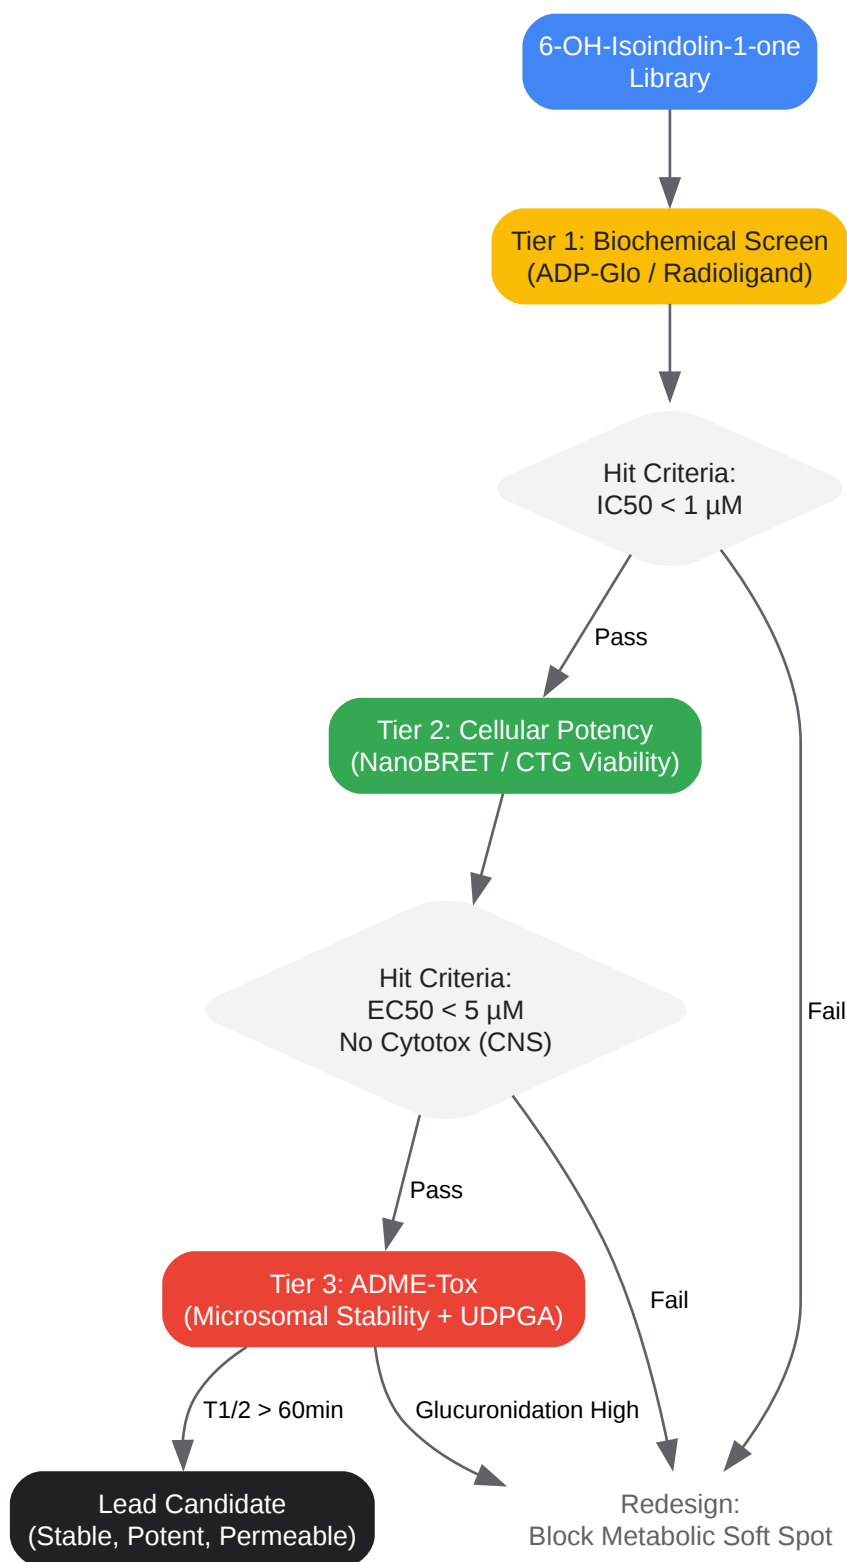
6-OH-Isoindolin-1-one Library

Tier 1: Biochemical Screen (ADP-Glo / Radioligand)

Hit Criteria: IC50 < 1 µM

Pass

Tier 2: Cellular Potency (NanoBRET / CTG Viability)

Hit Criteria: EC50 < 5 µM No Cytotox (CNS)

Fail

Pass

Tier 3: ADME-Tox (Microsomal Stability + UDPGA)

Fail

T1/2 > 60min

Glucuronidation High

Lead Candidate (Stable, Potent, Permeable)

Redesign: Block Metabolic Soft Spot